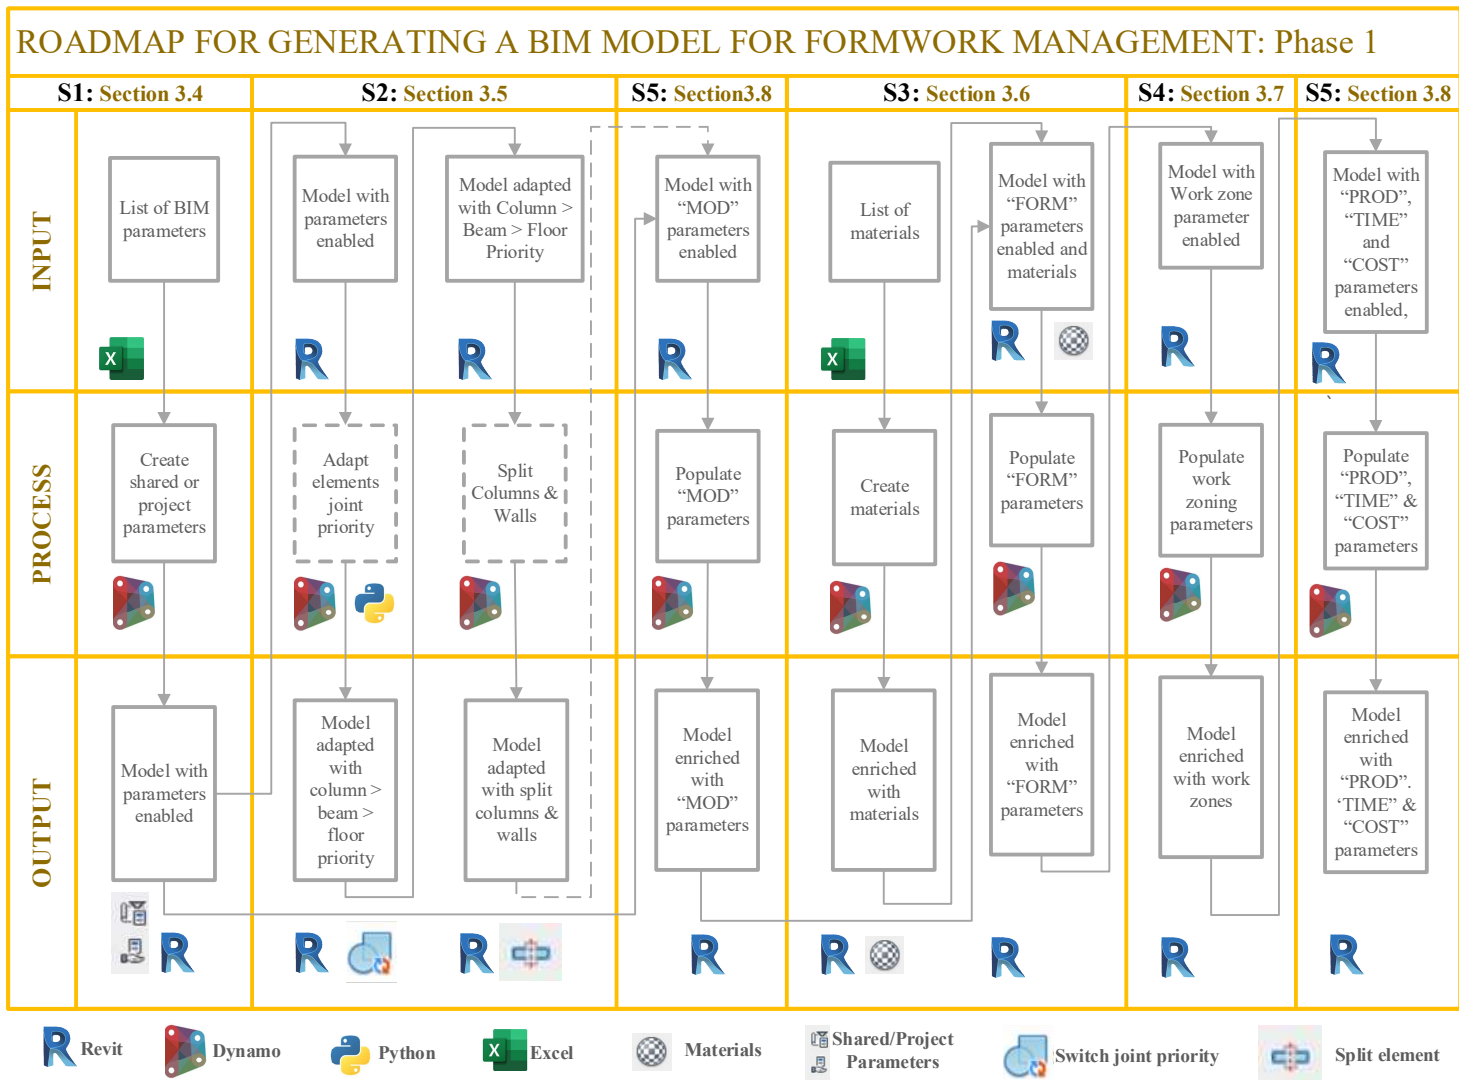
ROADMAP FOR GENERATING A BIM MODEL FOR FORMWORK MANAGEMENT: Phase 1

| | S1: Section 3.4 | S2: Section 3.5 | | S5: Section3.8 | S3: Section 3.6 | | S4: Section 3.7 | S5: Section 3.8 |
|---|---|---|---|---|---|---|---|---|
| INPUT | List of BIM parameters | Model with parameters enabled | Model adapted with Column > Beam > Floor Priority | Model with "MOD" parameters enabled | List of materials | Model with "FORM" parameters enabled and materials | Model with Work zone parameter enabled | Model with "PROD", "TIME" and "COST" parameters enabled, |
| PROCESS | Create shared or project parameters | Adapt elements joint priority | Split Columns & Walls | Populate "MOD" parameters | Create materials | Populate "FORM" parameters | Populate work zoning parameters | Populate "PROD", "TIME" & "COST" parameters |
| OUTPUT | Model with parameters enabled | Model adapted with column > beam > floor priority | Model adapted with split columns & walls | Model enriched with "MOD" parameters | Model enriched with materials | Model enriched with "FORM" parameters | Model enriched with work zones | Model enriched with "PROD". 'TIME" & "COST" parameters |

Revit Dynamo Python Excel Materials Shared/Project Parameters Switch joint priority Split element